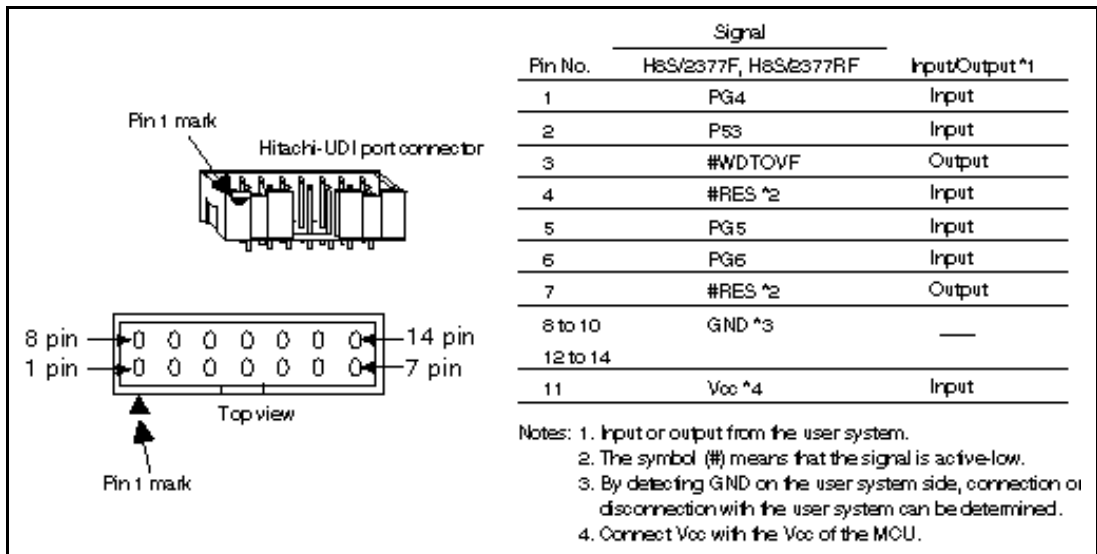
Pin 1 mark

Hitachi-UDI port connector

8 pin
1 pin
14 pin
7 pin
0 0 0 0 0 0 0
0 0 0 0 0 0 0

Top view

Pin 1 mark

| Pin No. | Signal H8S/2377F, H8S/2377RF | Input/Output *1 |
|---|---|---|
| 1 | PG4 | Input |
| 2 | P53 | Input |
| 3 | #WDTOVF | Output |
| 4 | #RES *2 | Input |
| 5 | PG5 | Input |
| 6 | PG6 | Input |
| 7 | #RES *2 | Output |
| 8 to 10 12 to 14 | GND *3 | —— |
| 11 | Vcc *4 | Input |

Notes: 1. Input or output from the user system.
2. The symbol (#) means that the signal is active-low.
3. By detecting GND on the user system side, connection or disconnection with the user system can be determined.
4. Connect Vcc with the Vcc of the MCU.